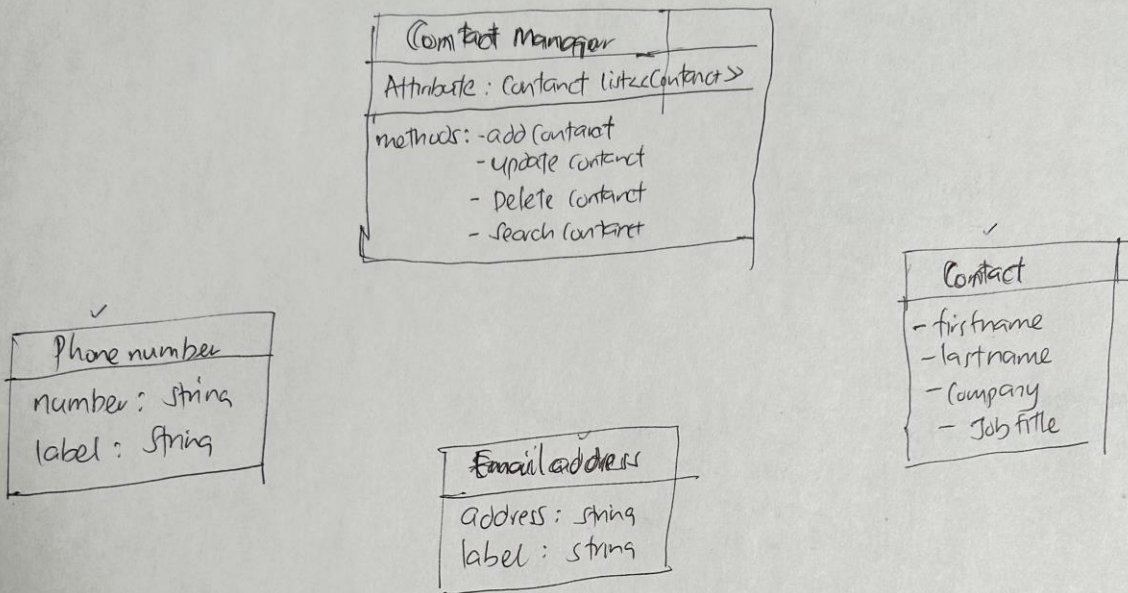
Contact Manager

Attribute : Contanct list<<Contanct>>

methods: -add Contanct
- update Contenct
- Delete Contanct
- Search Contanct

Contact

- firstname
- lastname
- Company
- Job title

Phone number

number : string
label : string

Emailaddress

address : string
label : string